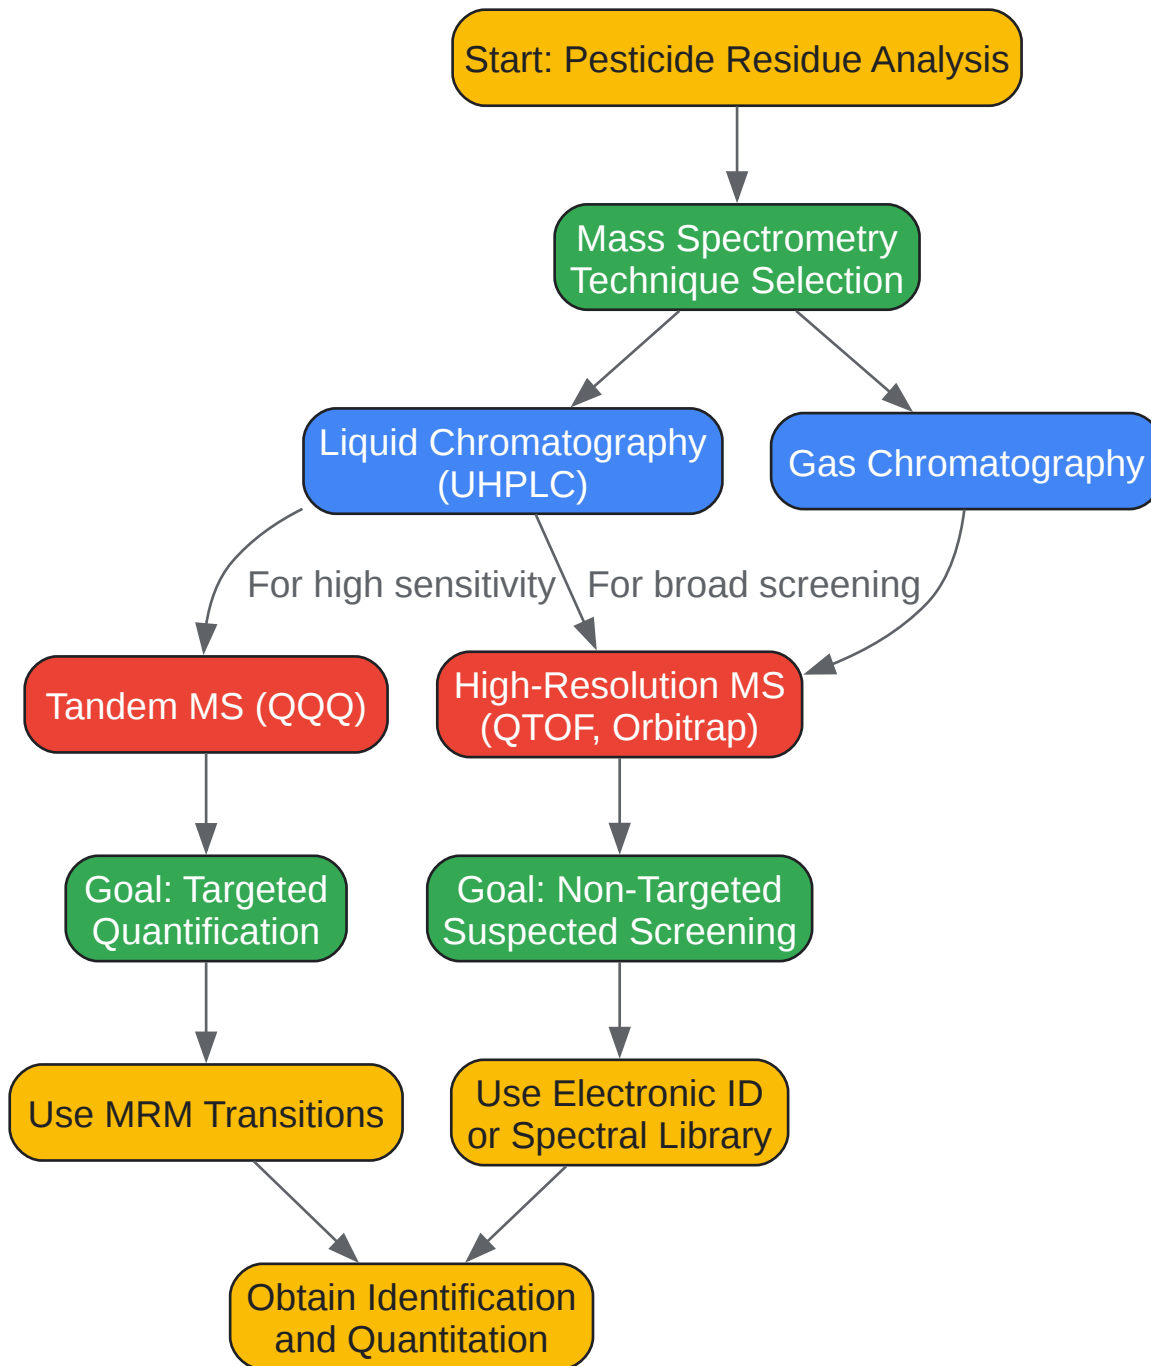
Start: Pesticide Residue Analysis

Mass Spectrometry Technique Selection

Liquid Chromatography (UHPLC)

Gas Chromatography

For high sensitivity

For broad screening

Tandem MS (QQQ)

High-Resolution MS (QTOF, Orbitrap)

Goal: Targeted Quantification

Goal: Non-Targeted Suspected Screening

Use MRM Transitions

Use Electronic ID or Spectral Library

Obtain Identification and Quantitation